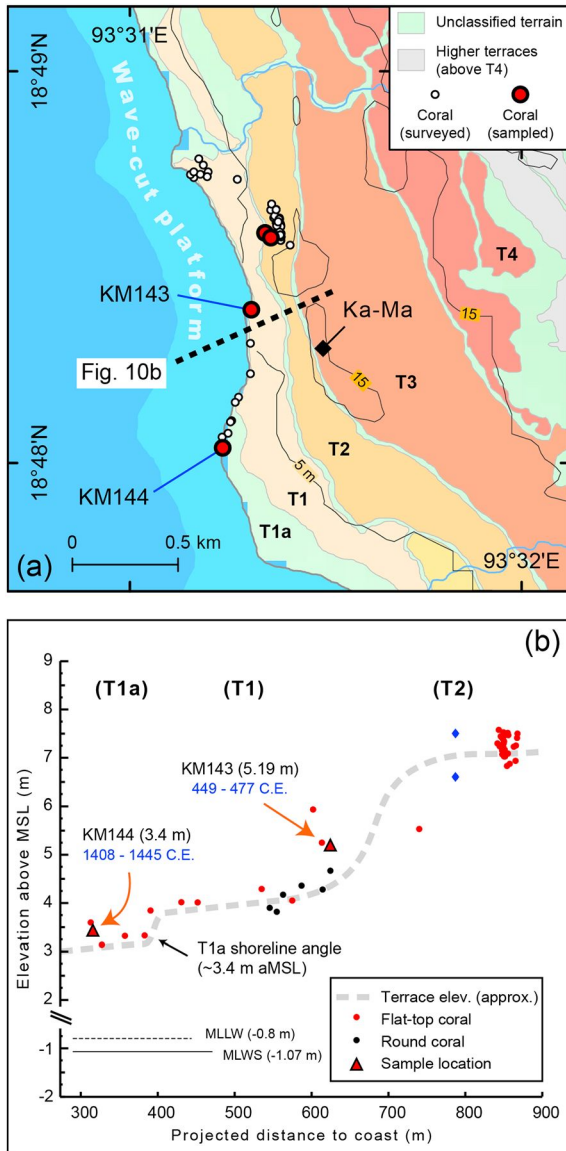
93°31'E

18°49'N

Unclassified terrain

Higher terraces (above T4)

Coral (surveyed)

Coral (sampled)

Wave-cut platform

T4

KM143

Ka-Ma

15

Fig. 10b

15

T3

18°48'N

T2

5 m

KM144

T1

T1a

0

0.5 km

(a)

93°32'E

(b)

Elevation above MSL (m)

9
8
7
6
5
4
3
2
-1
-2

(T1a)

(T1)

(T2)

KM143 (5.19 m)
449 - 477 C.E.

KM144 (3.4 m)
1408 - 1445 C.E.

T1a shoreline angle (~3.4 m aMSL)

Terrace elev. (approx.)
Flat-top coral
Round coral
Sample location

MLLW (-0.8 m)

MLWS (-1.07 m)

300 400 500 600 700 800 900

Projected distance to coast (m)